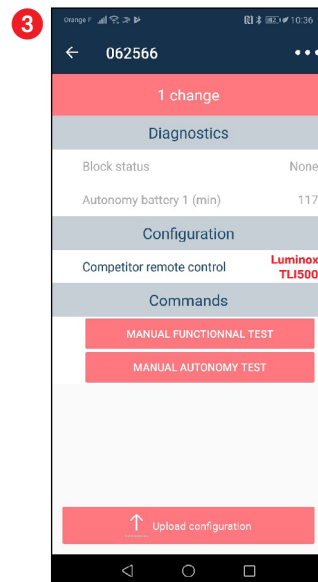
3

Orange F 10:36

← 062566 •••

1 change

Diagnostics

Block status None

Autonomy battery 1 (min) 117

Configuration

Competitor remote control Luminox TLI500

Commands

MANUAL FUNCTIONNAL TEST

MANUAL AUTONOMY TEST

Upload configuration